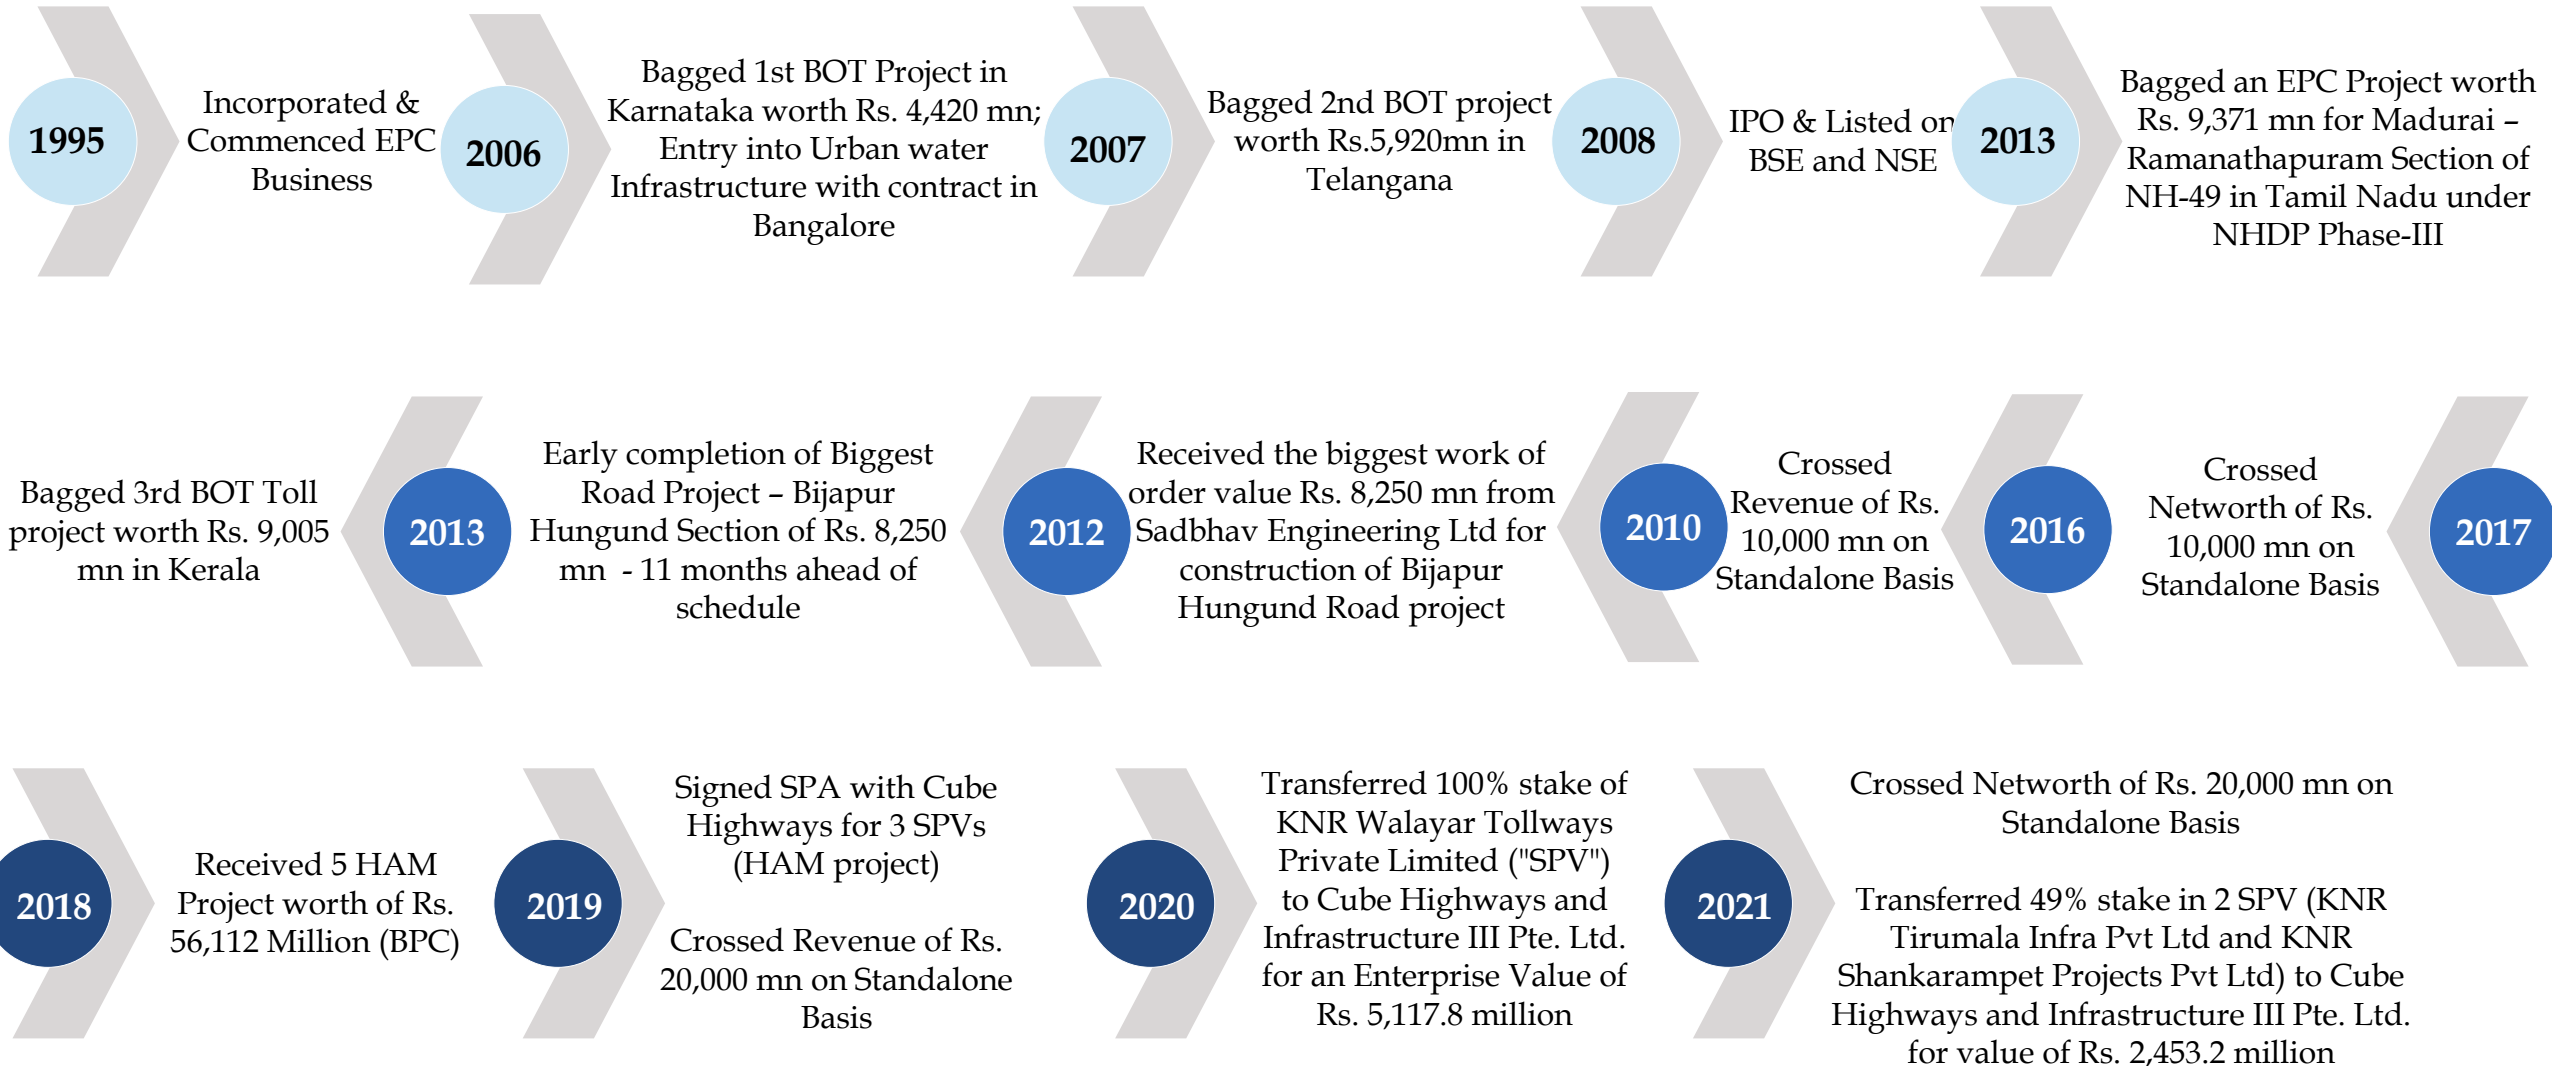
1995

Incorporated & Commenced EPC Business

2006

Bagged 1st BOT Project in Karnataka worth Rs. 4,420 mn; Entry into Urban water Infrastructure with contract in Bangalore

2007

Bagged 2nd BOT project worth Rs.5,920mn in Telangana

2008

IPO & Listed on BSE and NSE

2013

Bagged an EPC Project worth Rs. 9,371 mn for Madurai – Ramanathapuram Section of NH-49 in Tamil Nadu under NHDP Phase-III

Bagged 3rd BOT Toll project worth Rs. 9,005 mn in Kerala

2013

Early completion of Biggest Road Project – Bijapur Hungund Section of Rs. 8,250 mn - 11 months ahead of schedule

2012

Received the biggest work of order value Rs. 8,250 mn from Sadbhav Engineering Ltd for construction of Bijapur Hungund Road project

2010

Crossed Revenue of Rs. 10,000 mn on Standalone Basis

2016

Crossed Networth of Rs. 10,000 mn on Standalone Basis

2017

2018

Received 5 HAM Project worth of Rs. 56,112 Million (BPC)

2019

Signed SPA with Cube Highways for 3 SPVs (HAM project)

Crossed Revenue of Rs. 20,000 mn on Standalone Basis

2020

Transferred 100% stake of KNR Walayar Tollways Private Limited ("SPV") to Cube Highways and Infrastructure III Pte. Ltd. for an Enterprise Value of Rs. 5,117.8 million

2021

Crossed Networth of Rs. 20,000 mn on Standalone Basis

Transferred 49% stake in 2 SPV (KNR Tirumala Infra Pvt Ltd and KNR Shankarampet Projects Pvt Ltd) to Cube Highways and Infrastructure III Pte. Ltd. for value of Rs. 2,453.2 million